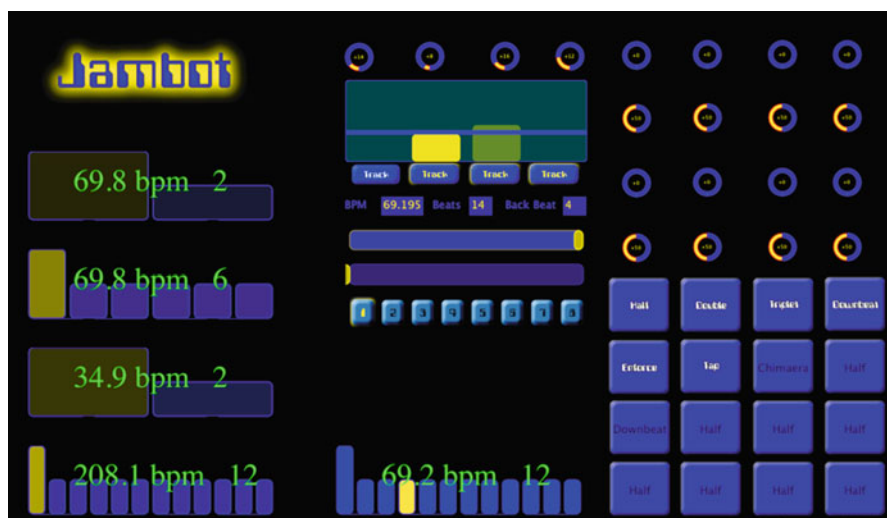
Jambot

69.8 bpm 2

69.8 bpm 6

34.9 bpm 2

208.1 bpm 12

Track Track Track Track

BPM 69.195 Beats 14 Back Beat 4

1 2 3 4 5 6 7 8

69.2 bpm 12

Half Double Triplet Downbeat
Enforce Tap Chimaera Half
Downbeat Half Half Half
Half Half Half Half